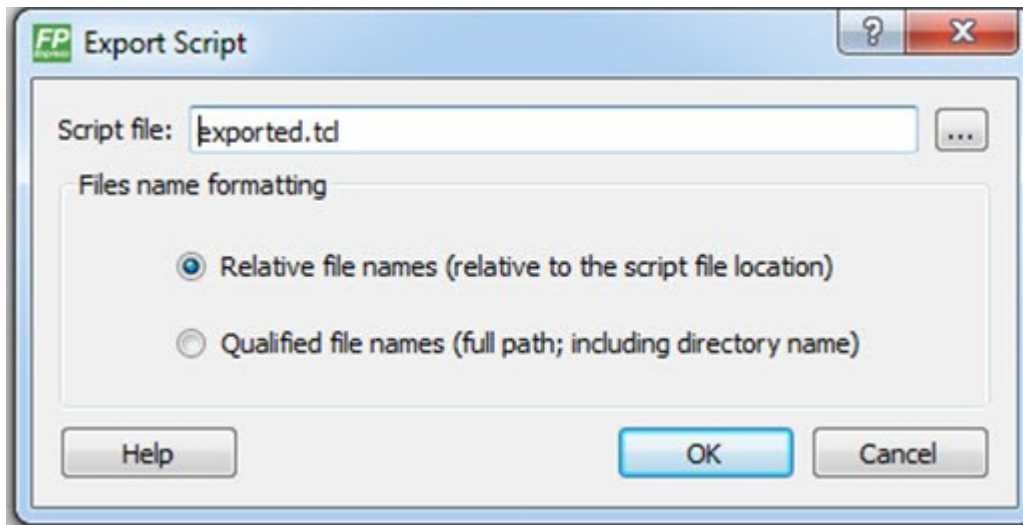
FP Export Script

?

X

Script file: exported.tcl

...

Files name formatting

Relative file names (relative to the script file location)

Qualified file names (full path; including directory name)

Help

OK

Cancel